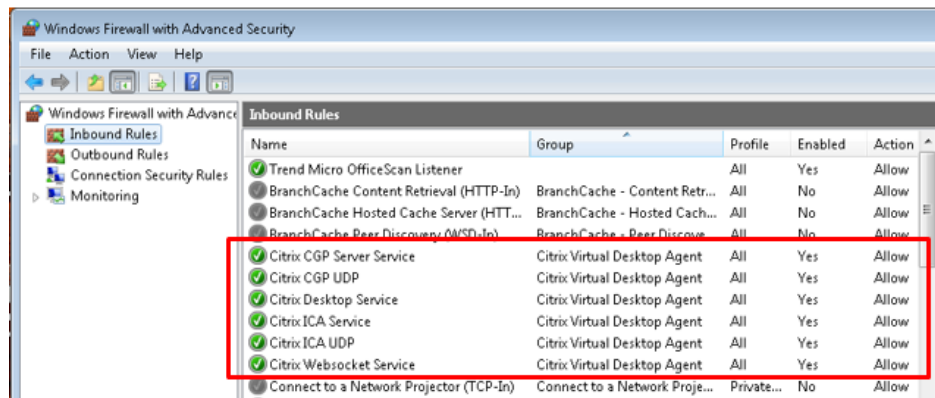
Windows Firewall with Advanced Security

File Action View Help

Windows Firewall with Advance
Inbound Rules
Outbound Rules
Connection Security Rules
Monitoring

Inbound Rules

| Name | Group | Profile | Enabled | Action |
|---|---|---|---|---|
| Trend Micro OfficeScan Listener | | All | Yes | Allow |
| BranchCache Content Retrieval (HTTP-In) | BranchCache - Content Retr... | All | No | Allow |
| BranchCache Hosted Cache Server (HTT... | BranchCache - Hosted Cach... | All | No | Allow |
| BranchCache Peer Discovery (WSD-In) | BranchCache - Peer Discove... | All | No | Allow |
| Citrix CGP Server Service | Citrix Virtual Desktop Agent | All | Yes | Allow |
| Citrix CGP UDP | Citrix Virtual Desktop Agent | All | Yes | Allow |
| Citrix Desktop Service | Citrix Virtual Desktop Agent | All | Yes | Allow |
| Citrix ICA Service | Citrix Virtual Desktop Agent | All | Yes | Allow |
| Citrix ICA UDP | Citrix Virtual Desktop Agent | All | Yes | Allow |
| Citrix Websocket Service | Citrix Virtual Desktop Agent | All | Yes | Allow |
| Connect to a Network Projector (TCP-In) | Connect to a Network Proje... | Private... | No | Allow |